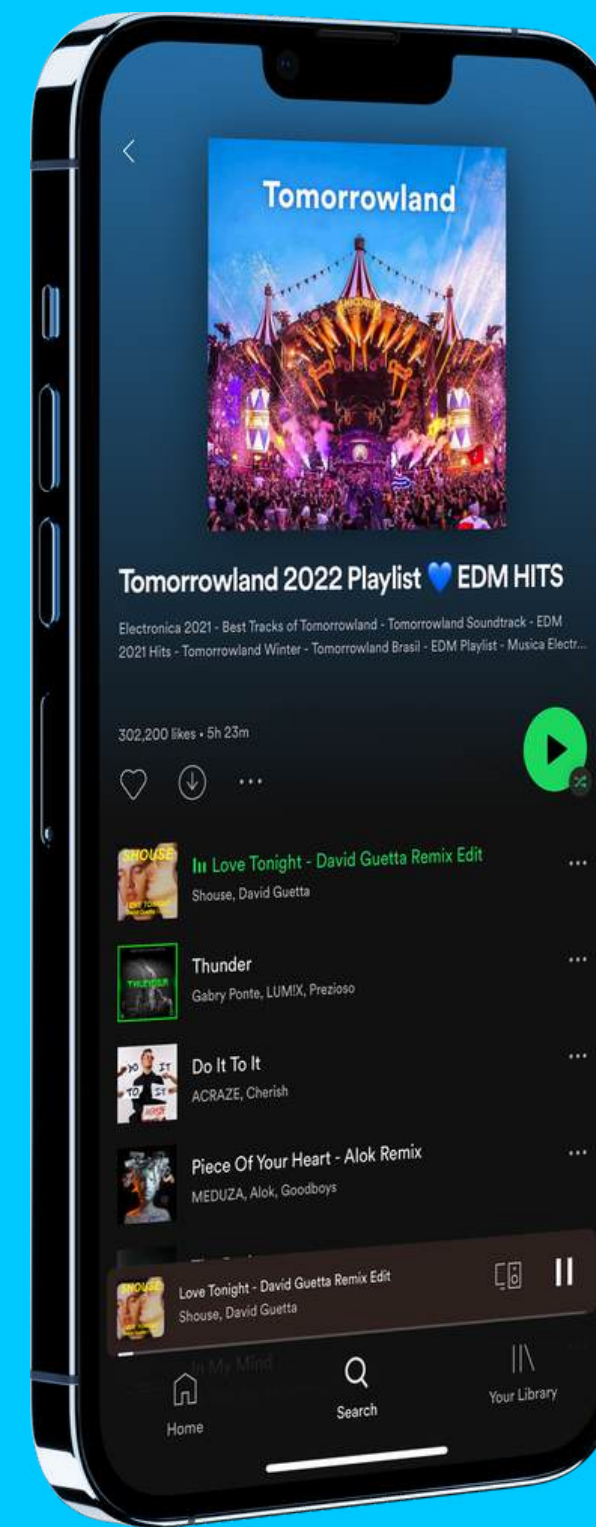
Tomorrowland

Tomorrowland 2022 Playlist 💙 EDM HITS

Electronica 2021 - Best Tracks of Tomorrowland - Tomorrowland Soundtrack - EDM 2021 Hits - Tomorrowland Winter - Tomorrowland Brasil - EDM Playlist - Musica Electr...

302,200 likes • 5h 23m

Love Tonight - David Guetta Remix Edit
Shouse, David Guetta

Thunder
Gabry Ponte, LUM!X, Prezioso

Do It To It
ACRAZE, Cherish

Piece Of Your Heart - Alok Remix
MEDUZA, Alok, Goodboys

Love Tonight - David Guetta Remix Edit
Shouse, David Guetta

In My Mind

Home
Search
Your Library